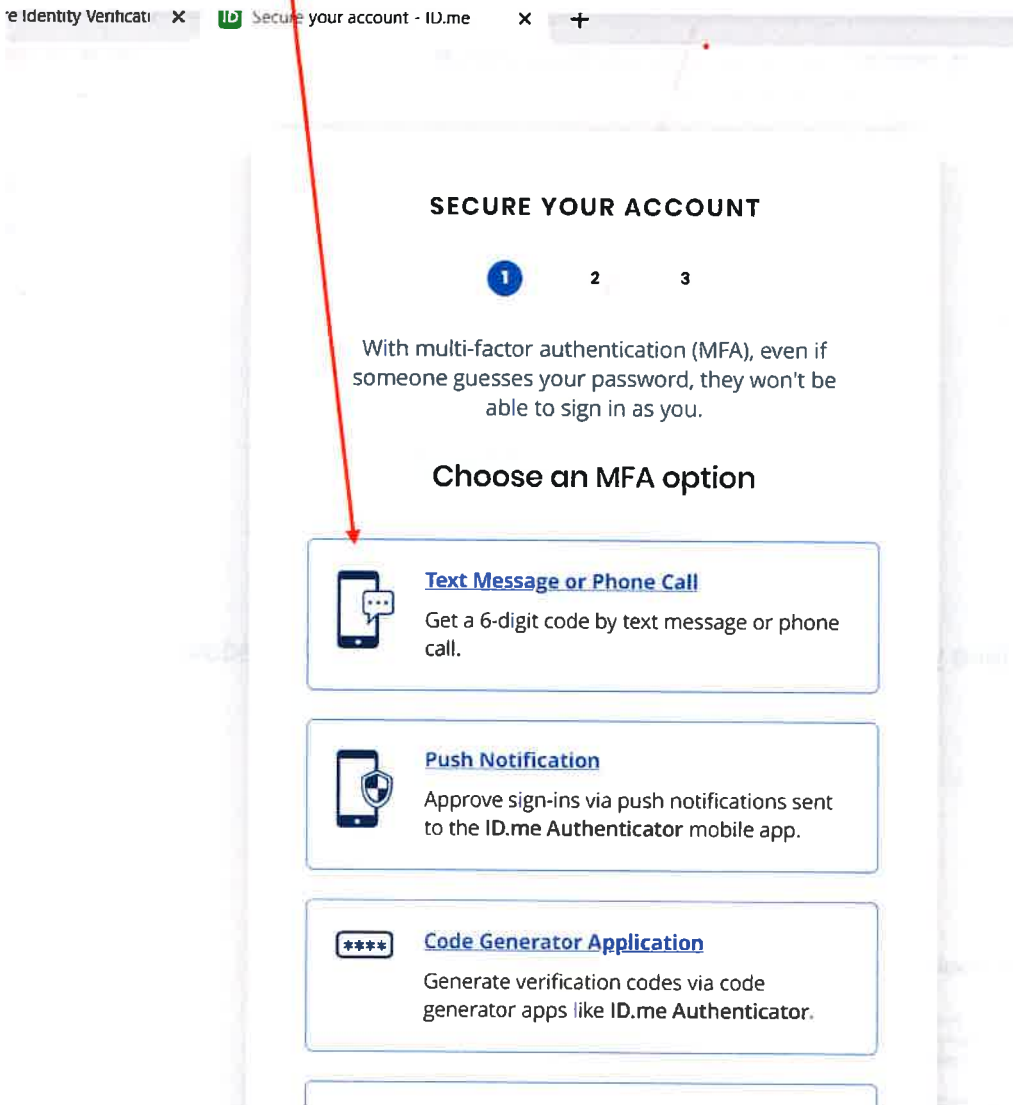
'e Identity Verificati ✕ ID Secure your account - ID.me ✕ +

SECURE YOUR ACCOUNT

1 2 3

With multi-factor authentication (MFA), even if someone guesses your password, they won't be able to sign in as you.

Choose an MFA option

Text Message or Phone Call
Get a 6-digit code by text message or phone call.

Push Notification
Approve sign-ins via push notifications sent to the ID.me Authenticator mobile app.

****
Code Generator Application
Generate verification codes via code generator apps like ID.me Authenticator.